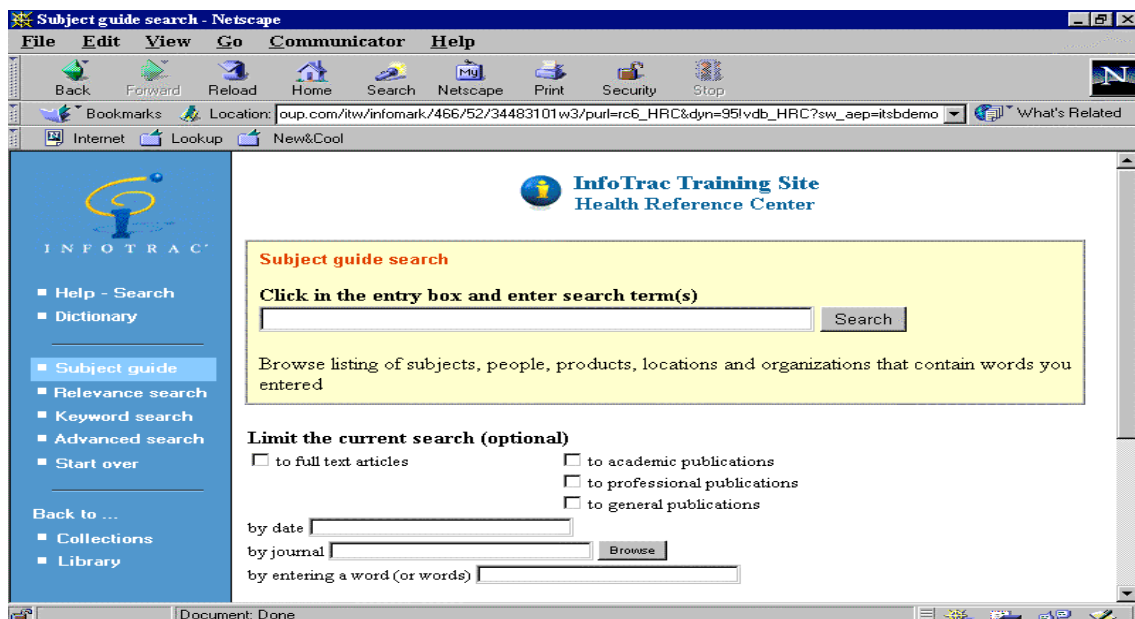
Subject guide search - Netscape

File Edit View Go Communicator Help

Back Forward Reload Home Search Netscape Print Security Stop

Bookmarks Location: oup.com/itw/infomark/466/52/34483101w3/purl=rc6_HRC&dyn=95!vdb_HRC?sw_aep=itsbdemo What's Related

Internet Lookup New&Cool

INFOTRAC

■ Help - Search
■ Dictionary

■ Subject guide
■ Relevance search
■ Keyword search
■ Advanced search
■ Start over

Back to ...
■ Collections
■ Library

InfoTrac Training Site
Health Reference Center

Subject guide search

Click in the entry box and enter search term(s)

Search

Browse listing of subjects, people, products, locations and organizations that contain words you entered

Limit the current search (optional)

to full text articles

to academic publications

to professional publications

to general publications

by date

by journal Browse

by entering a word (or words)

Document: Done